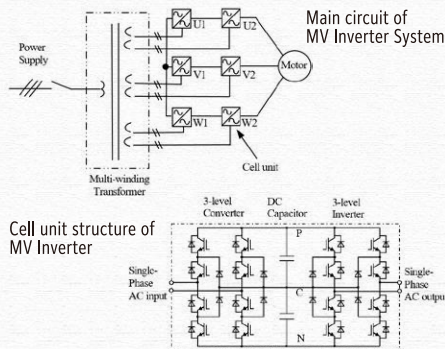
Main circuit of MV Inverter System

Power Supply

U1
U2
V1
V2
Motor
W1
W2

Multi-winding Transformer

Cell unit

Cell unit structure of MV Inverter

3-level Converter
DC Capacitor
3-level Inverter

P
C
N

Single-Phase AC input

Single-Phase AC output